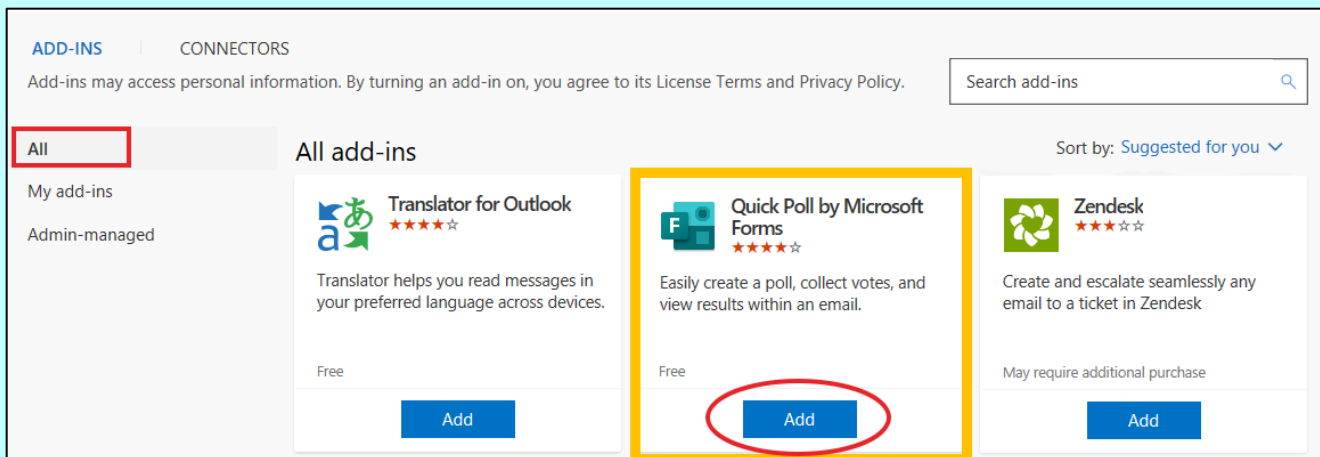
ADD-INS CONNECTORS

Add-ins may access personal information. By turning an add-in on, you agree to its License Terms and Privacy Policy.

Search add-ins

All
My add-ins
Admin-managed

All add-ins

Sort by: Suggested for you

Translator for Outlook
★★★★☆
Translator helps you read messages in your preferred language across devices.
Free
Add

Quick Poll by Microsoft Forms
★★★★☆
Easily create a poll, collect votes, and view results within an email.
Free
Add

Zendesk
★★★☆☆
Create and escalate seamlessly any email to a ticket in Zendesk
May require additional purchase
Add